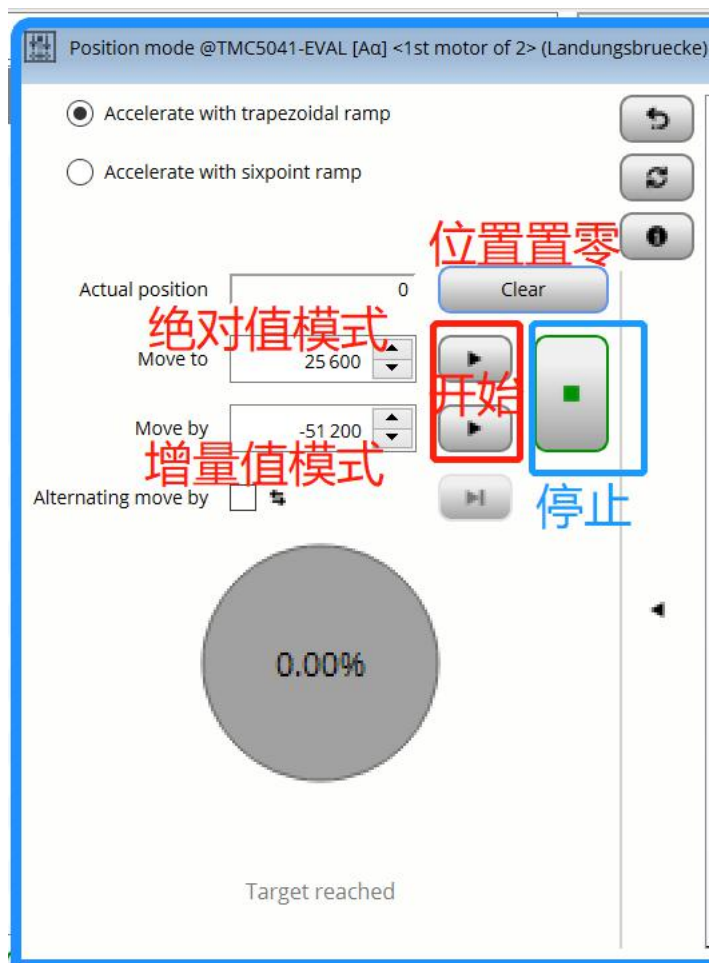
Position mode @TMC5041-EVAL [Aα] <1st motor of 2> (Landungsbruecke)

Accelerate with trapezoidal ramp

Accelerate with sixpoint ramp

位置置零

Actual position 0

Clear

绝对值模式

Move to 25 600

开始

Move by -51 200

增量值模式

停止

Alternating move by

0.00%

Target reached